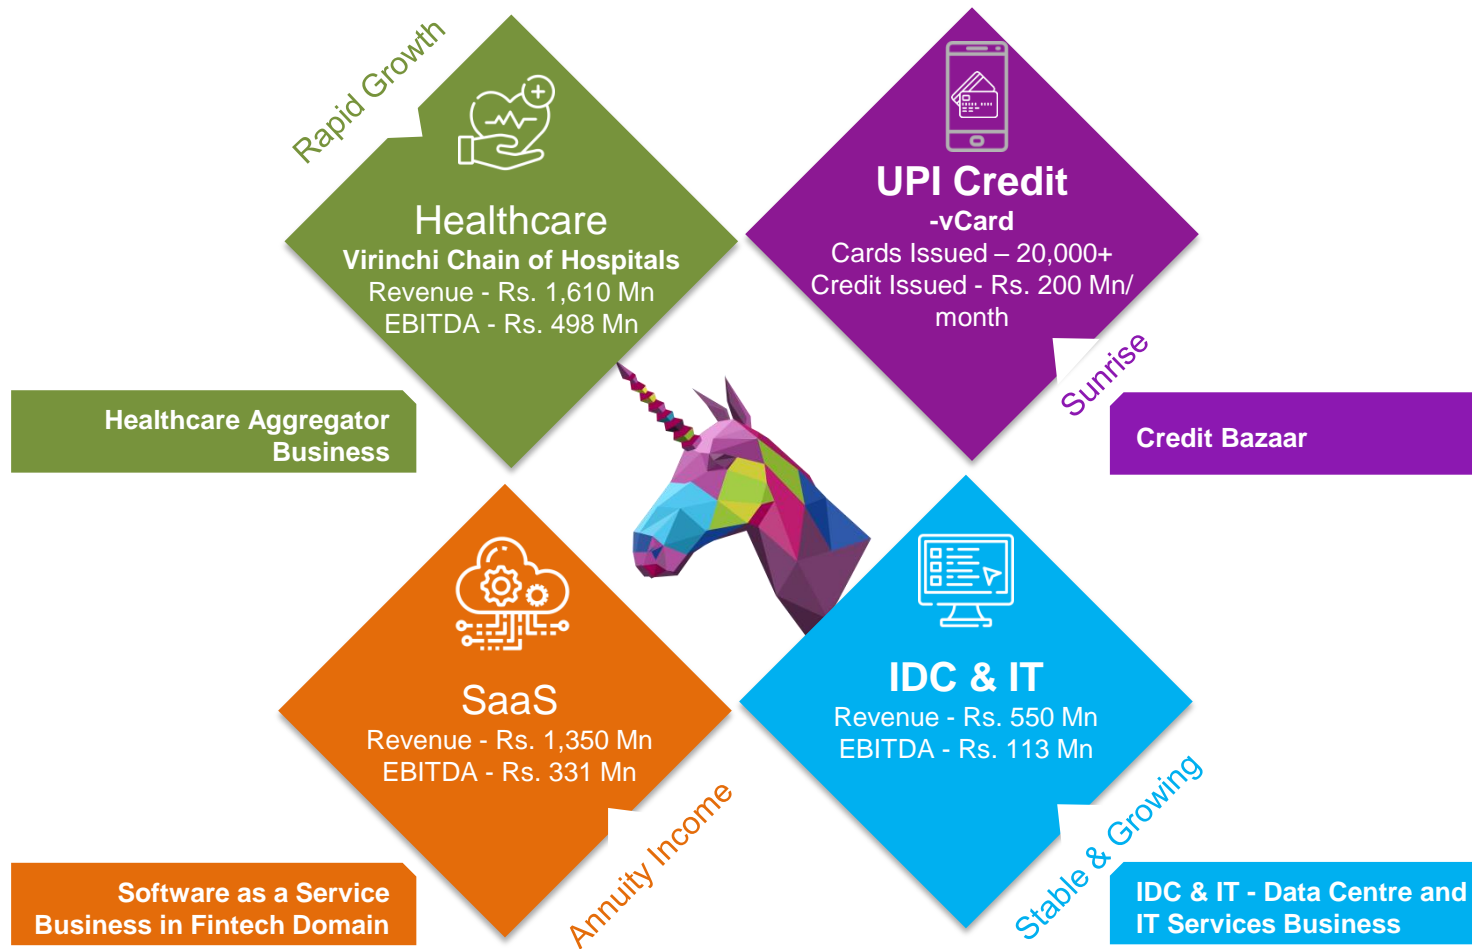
Rapid Growth

Healthcare
Virinchi Chain of Hospitals
Revenue - Rs. 1,610 Mn
EBITDA - Rs. 498 Mn

UPI Credit
-vCard
Cards Issued – 20,000+
Credit Issued - Rs. 200 Mn/ month

Sunrise

Healthcare Aggregator Business

Credit Bazaar

SaaS
Revenue - Rs. 1,350 Mn
EBITDA - Rs. 331 Mn

IDC & IT
Revenue - Rs. 550 Mn
EBITDA - Rs. 113 Mn

Annuity Income

Stable & Growing

Software as a Service Business in Fintech Domain

IDC & IT - Data Centre and IT Services Business